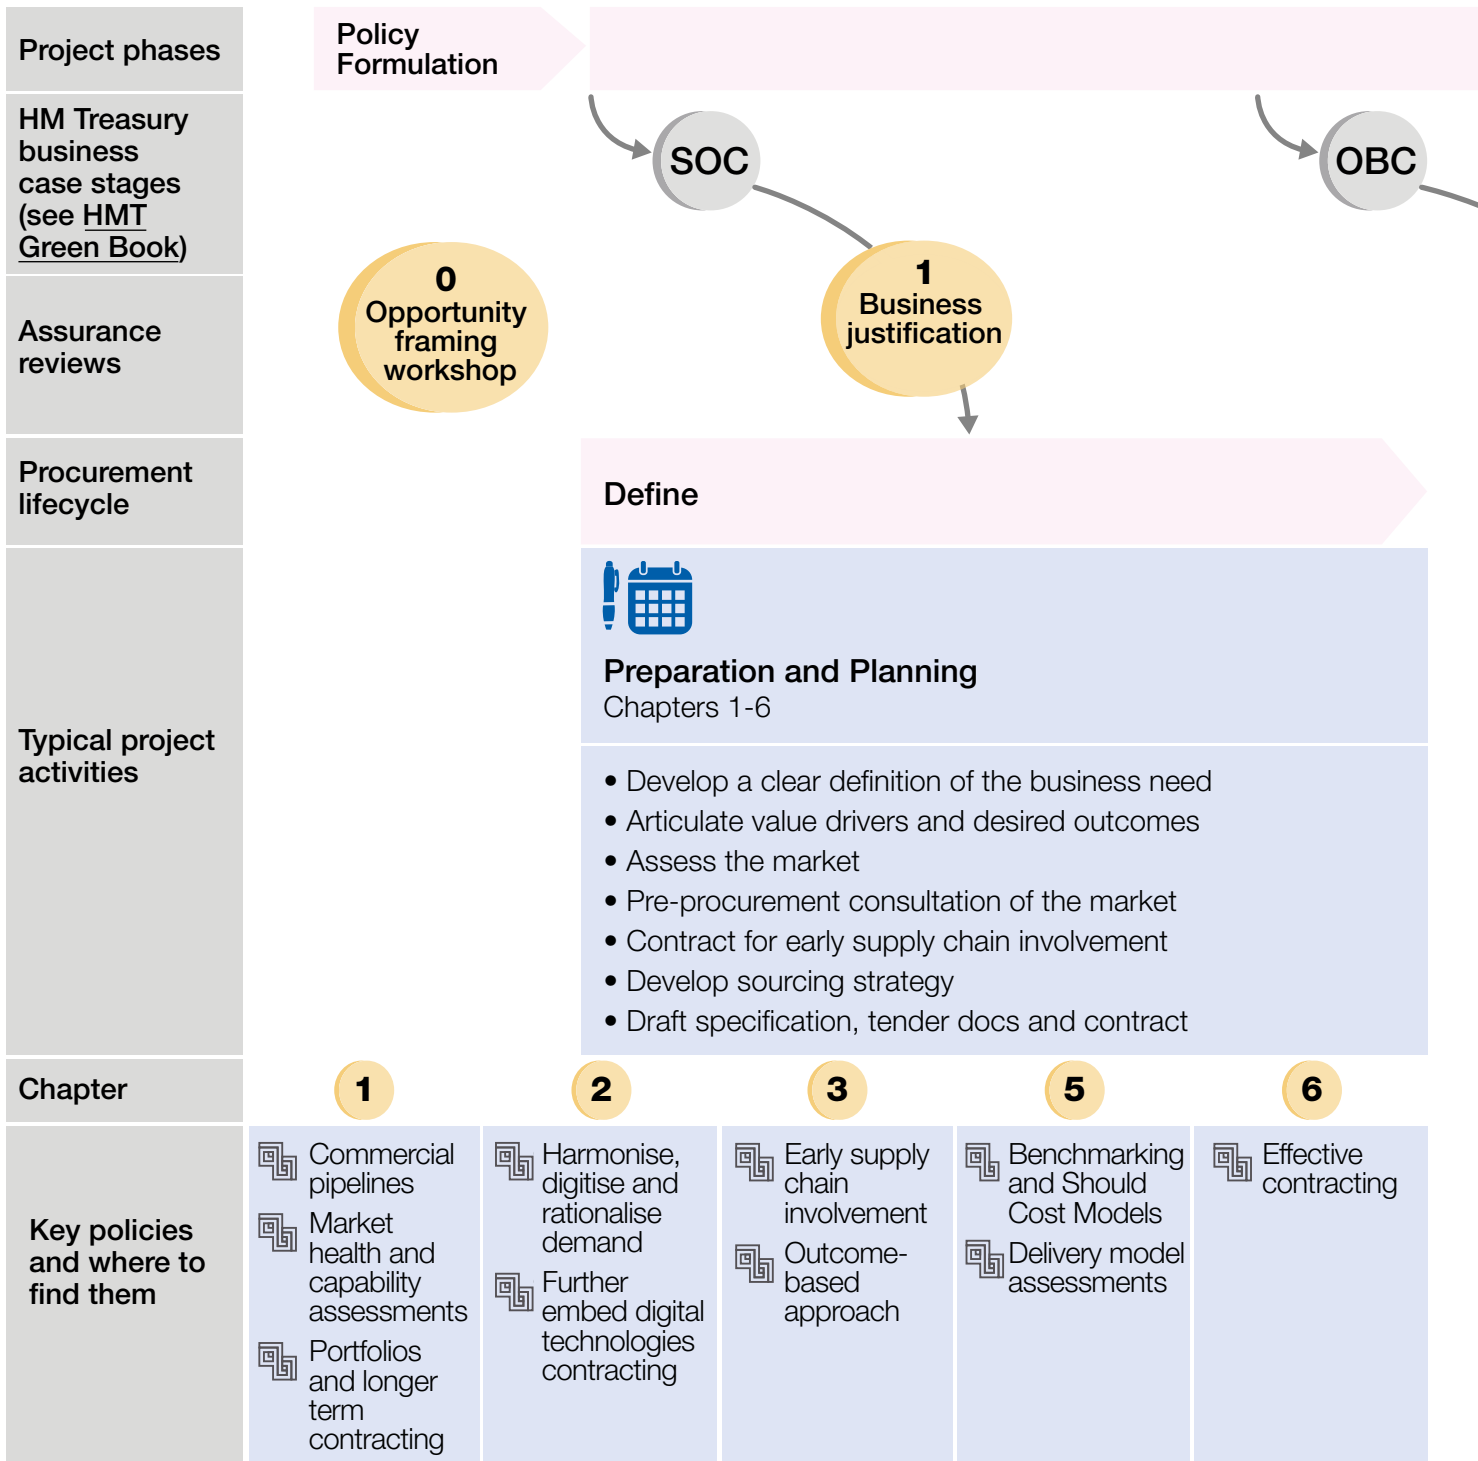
Project phases

Policy Formulation

HM Treasury business case stages (see HMT Green Book)

SOC

OBC

Assurance reviews

0
Opportunity framing workshop

1
Business justification

Procurement lifecycle

Define

Typical project activities

Preparation and Planning
Chapters 1-6

• Develop a clear definition of the business need
• Articulate value drivers and desired outcomes
• Assess the market
• Pre-procurement consultation of the market
• Contract for early supply chain involvement
• Develop sourcing strategy
• Draft specification, tender docs and contract

Chapter

1

2

3

5

6

Key policies and where to find them

Commercial pipelines

Market health and capability assessments

Portfolios and longer term contracting

Harmonise, digitise and rationalise demand

Further embed digital technologies contracting

Early supply chain involvement

Outcome-based approach

Benchmarking and Should Cost Models

Delivery model assessments

Effective contracting